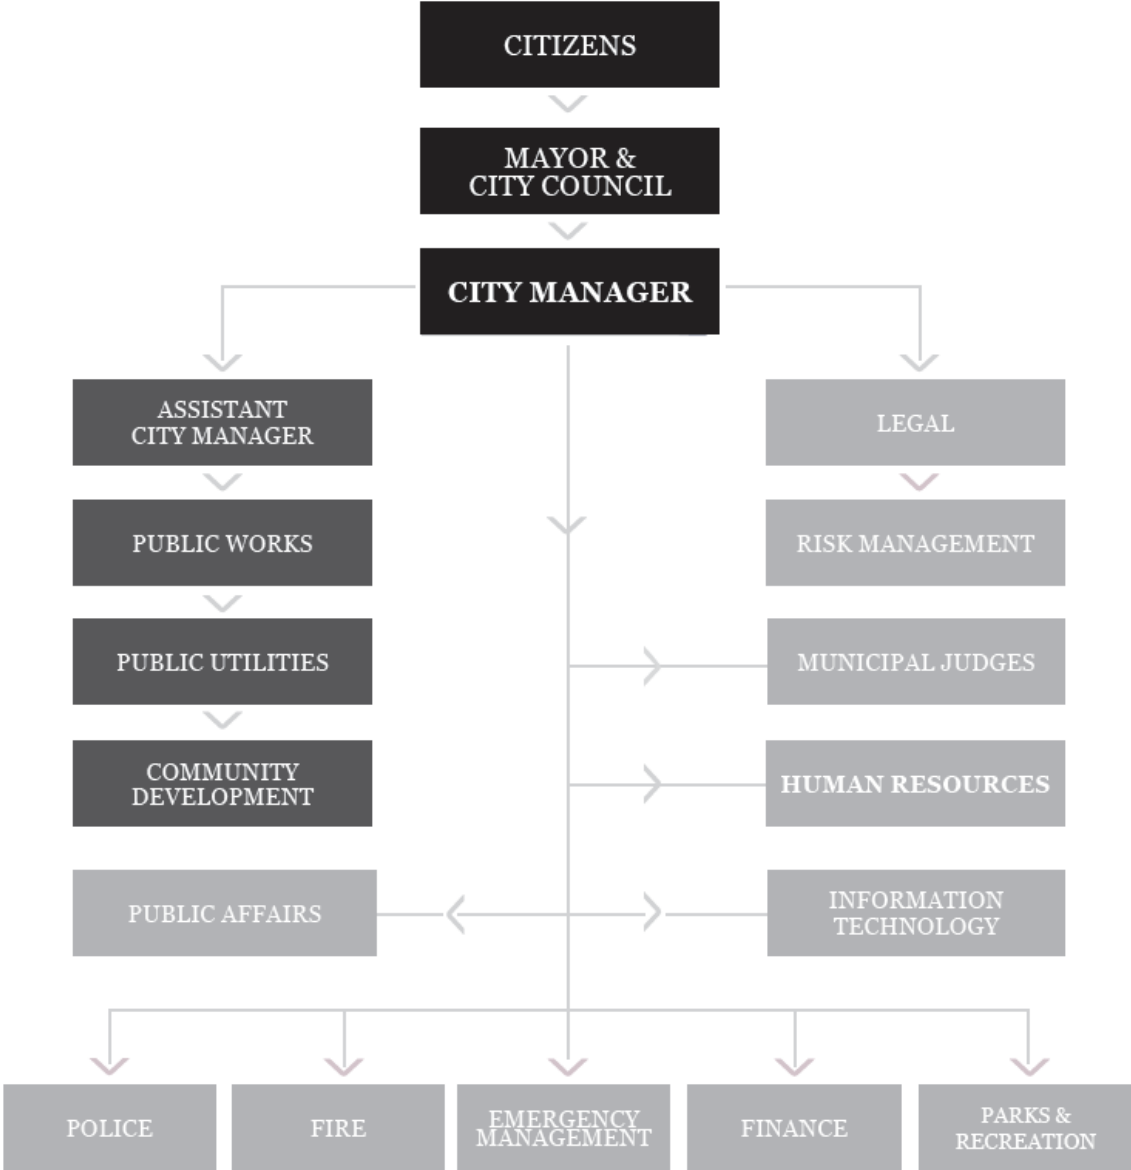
CITIZENS

MAYOR & CITY COUNCIL

CITY MANAGER

ASSISTANT CITY MANAGER

PUBLIC WORKS

PUBLIC UTILITIES

COMMUNITY DEVELOPMENT

LEGAL

RISK MANAGEMENT

MUNICIPAL JUDGES

HUMAN RESOURCES

PUBLIC AFFAIRS

INFORMATION TECHNOLOGY

POLICE

FIRE

EMERGENCY MANAGEMENT

FINANCE

PARKS & RECREATION